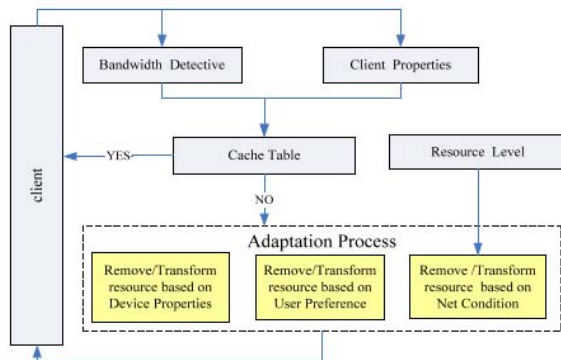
client

Bandwidth Detective

Client Properties

YES

Cache Table

Resource Level

NO

Adaptation Process

Remove/Transform resource based on Device Properties

Remove/Transform resource based on User Preference

Remove /Transform resource based on Net Condition